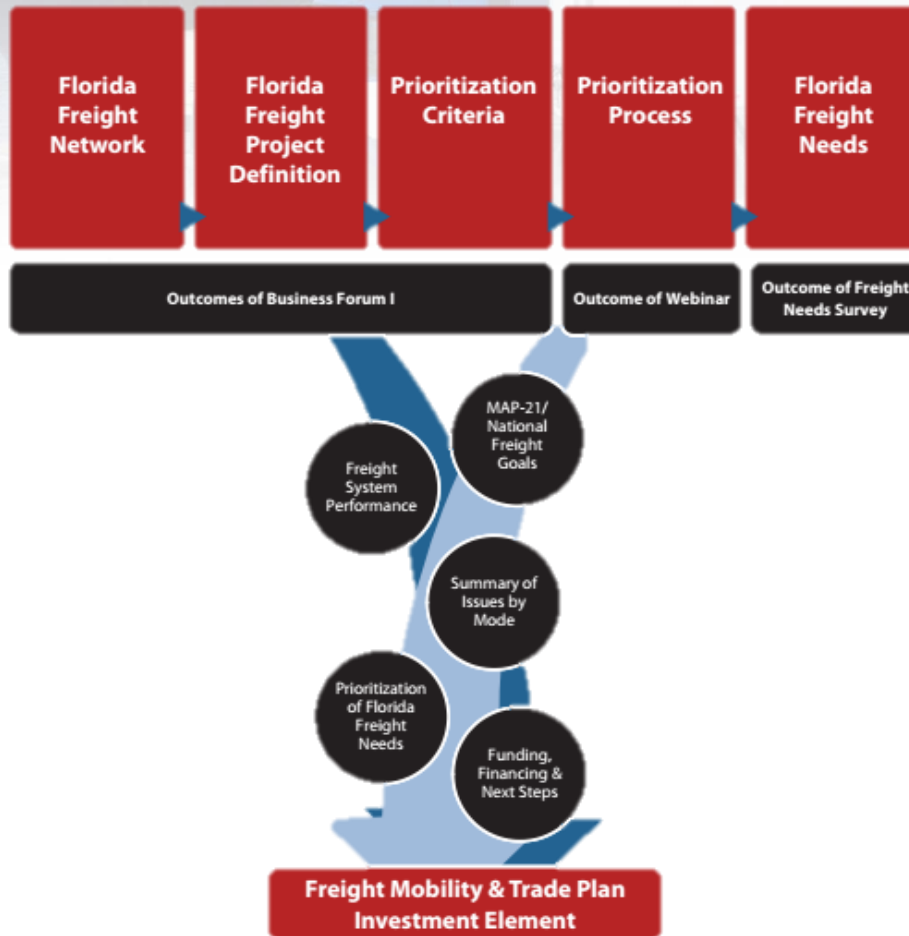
Florida Freight Network

Florida Freight Project Definition

Prioritization Criteria

Prioritization Process

Florida Freight Needs

Outcomes of Business Forum I

Outcome of Webinar

Outcome of Freight Needs Survey

MAP-21/ National Freight Goals

Freight System Performance

Summary of Issues by Mode

Prioritization of Florida Freight Needs

Funding, Financing & Next Steps

Freight Mobility & Trade Plan Investment Element